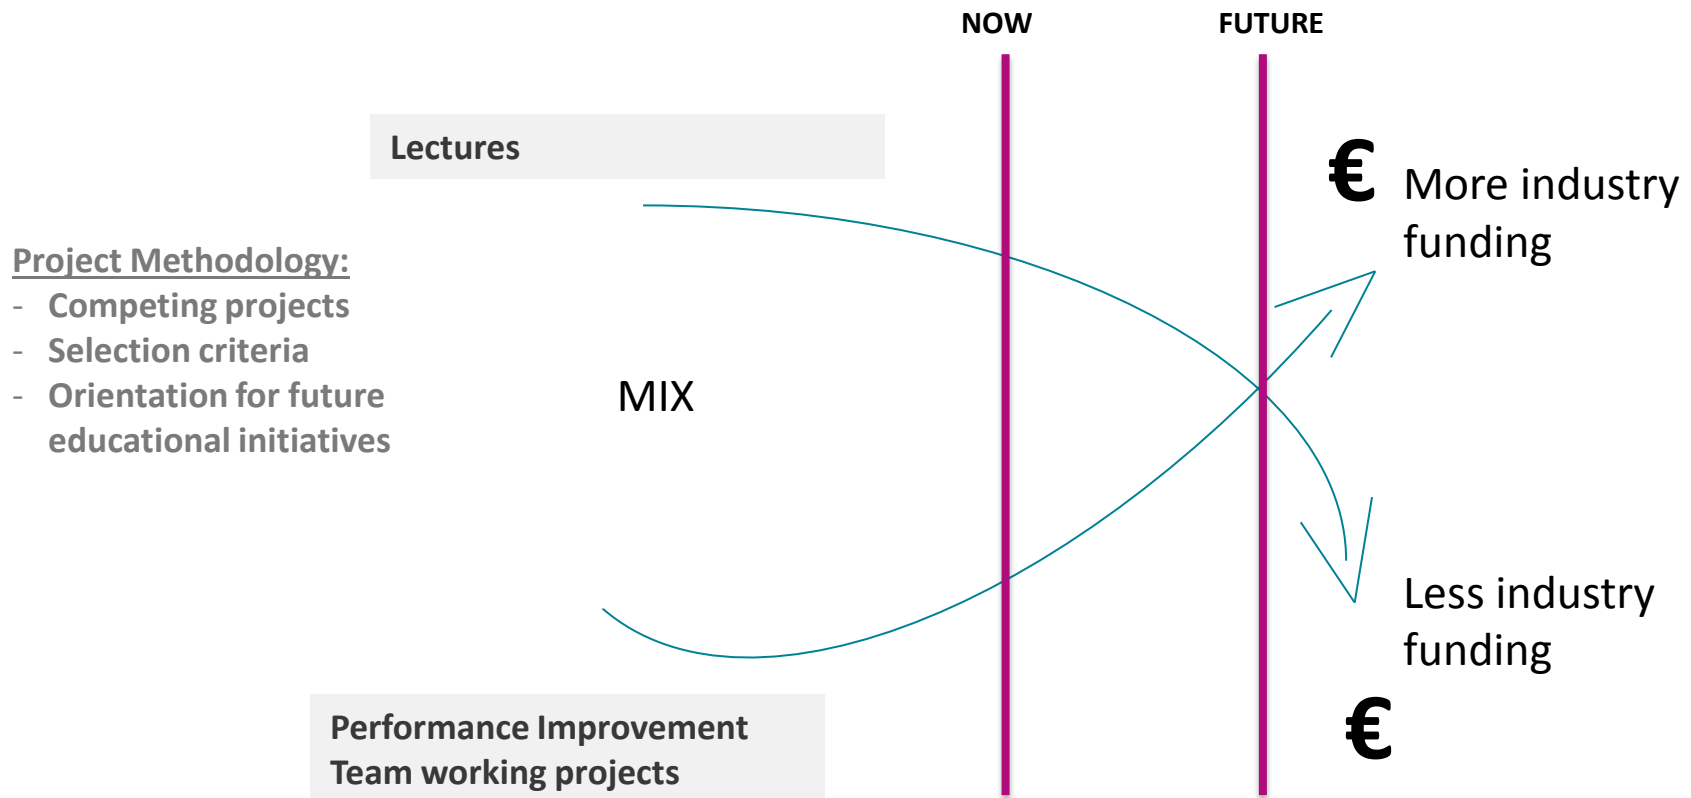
NOW

FUTURE

Lectures

€ More industry funding

Project Methodology:
- Competing projects
- Selection criteria
- Orientation for future educational initiatives

MIX

Less industry funding

€

Performance Improvement Team working projects